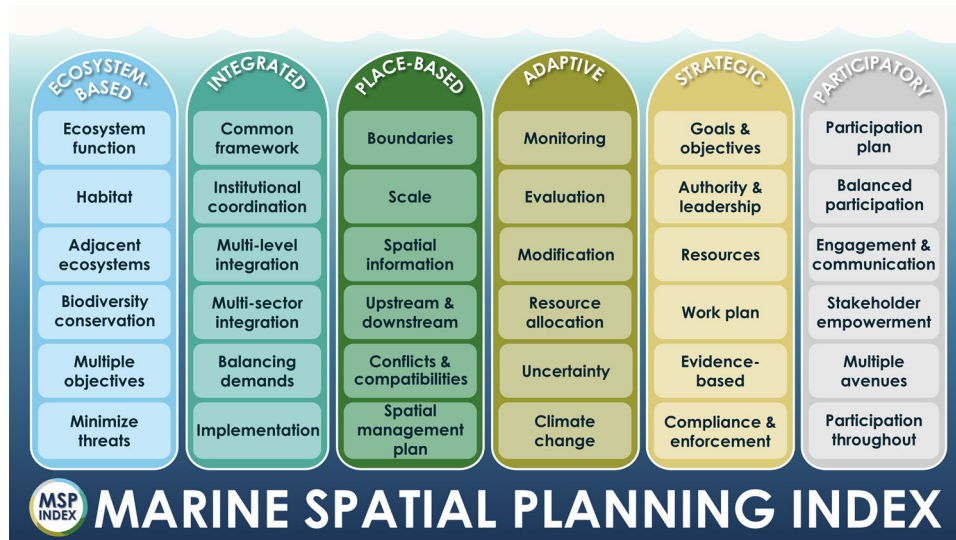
ECOSYSTEM-BASED

Ecosystem function

Habitat

Adjacent ecosystems

Biodiversity conservation

Multiple objectives

Minimize threats

INTEGRATED

Common framework

Institutional coordination

Multi-level integration

Multi-sector integration

Balancing demands

Implementation

PLACE-BASED

Boundaries

Scale

Spatial information

Upstream & downstream

Conflicts & compatibilities

Spatial management plan

ADAPTIVE

Monitoring

Evaluation

Modification

Resource allocation

Uncertainty

Climate change

STRATEGIC

Goals & objectives

Authority & leadership

Resources

Work plan

Evidence-based

Compliance & enforcement

PARTICIPATORY

Participation plan

Balanced participation

Engagement & communication

Stakeholder empowerment

Multiple avenues

Participation throughout

MSP INDEX

MARINE SPATIAL PLANNING INDEX